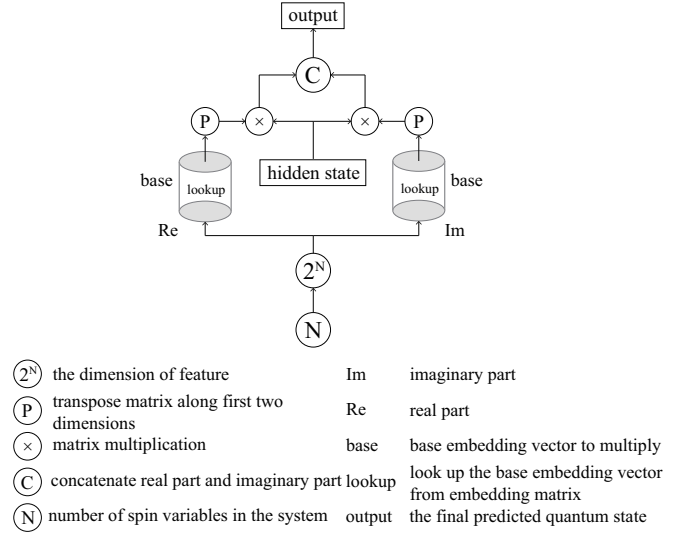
output

C

P × × P

base lookup hidden state lookup base

Re Im

$2^N$

N

$2^N$ the dimension of feature

P transpose matrix along first two dimensions

× matrix multiplication

C concatenate real part and imaginary part

N number of spin variables in the system

Im imaginary part

Re real part

base base embedding vector to multiply

lookup look up the base embedding vector from embedding matrix

output the final predicted quantum state